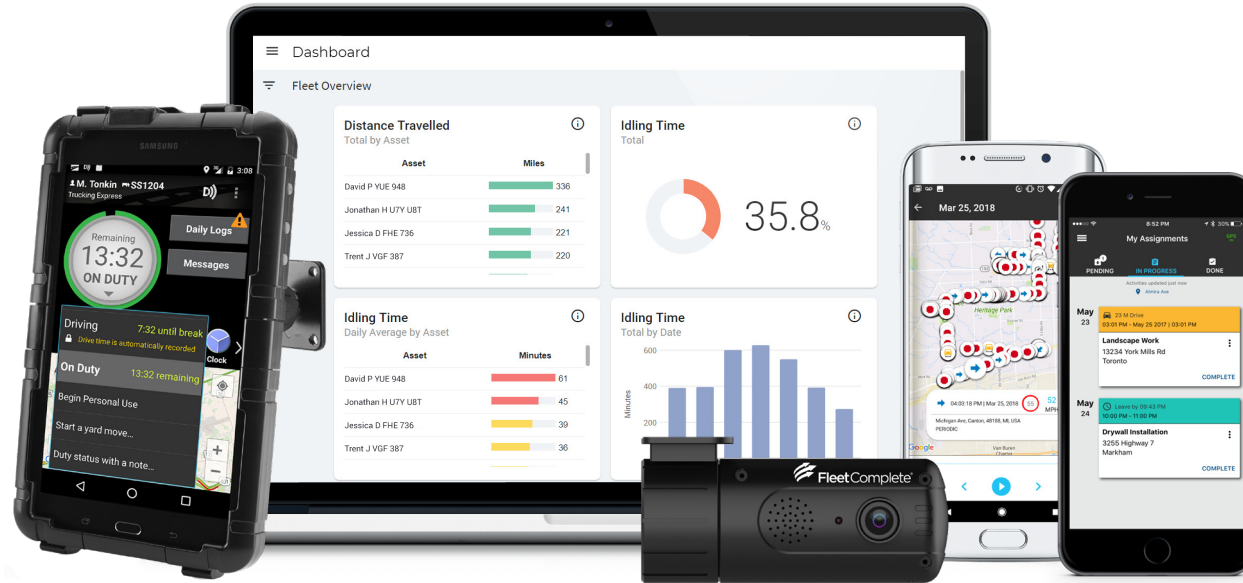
Dashboard

Fleet Overview

Distance Travelled
Total by Asset

| Asset | Miles |
|---|---|
| David P YUE 948 | 336 |
| Jonathan H U7Y U8T | 241 |
| Jessica D FHE 736 | 221 |
| Trent J VGF 387 | 220 |

Idling Time
Total

35.8%

Idling Time
Daily Average by Asset

| Asset | Minutes |
|---|---|
| David P YUE 948 | 61 |
| Jonathan H U7Y U8T | 45 |
| Jessica D FHE 736 | 39 |
| Trent J VGF 387 | 36 |

Idling Time
Total by Date

600
400
200
Minutes

SAMSUNG

3:08
M. Tonkin SS1204
Trucking Express

Remaining
13:32
ON DUTY

Daily Logs
Messages

Driving 7:32 until break
Drive time is automatically recorded
Clock

On Duty 13:32 remaining
Begin Personal Use
Start a yard move...
Duty status with a note...

Mar 25, 2018
Heritage Park
04:03:18 PM | Mar 25, 2018 55 52 MPH
Michigan Ave, Canton, 48188, MI, USA
PERIODIC
Google

FleetComplete

8:52 PM
My Assignments
PENDING IN PROGRESS DONE
Activities updated just now

May 23
23 M Drive
03:01 PM - May 25 2017 | 03:01 PM
Landscape Work
13234 York Mills Rd
Toronto
COMPLETE

May 24
Leave by 09:43 PM
10:00 PM - 11:00 PM
Drywall Installation
3255 Highway 7
Markham
COMPLETE